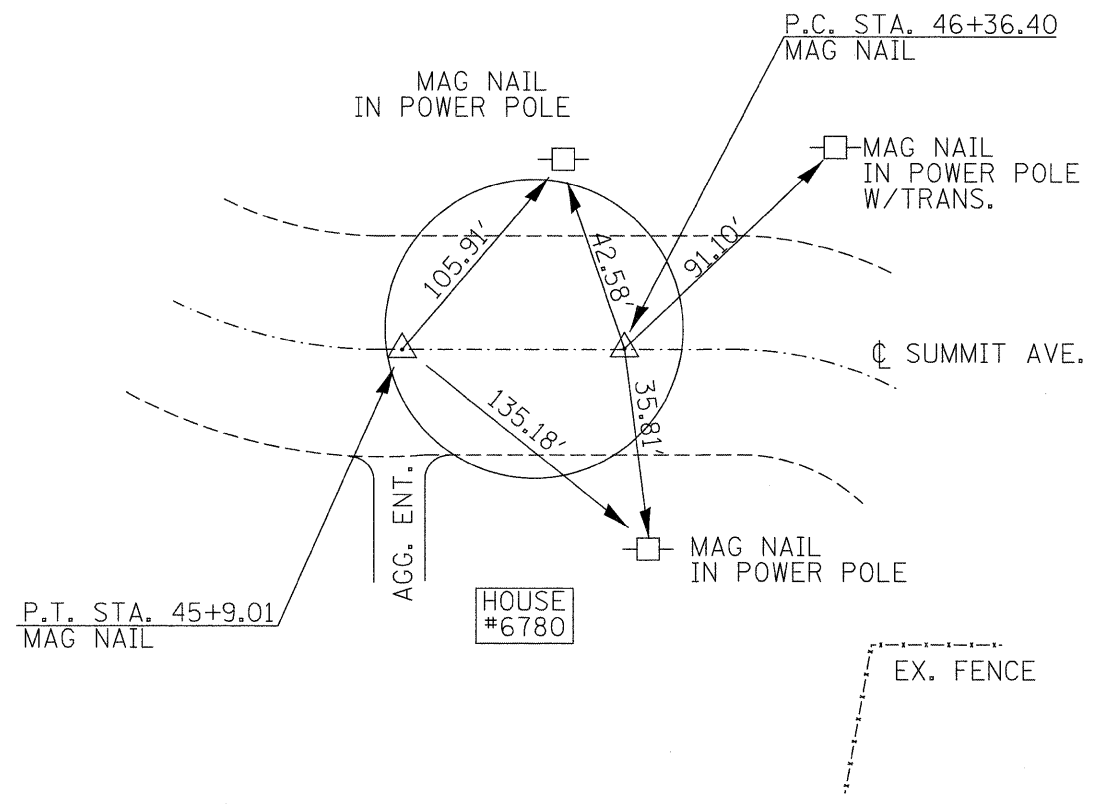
P.C. STA. 46+36.40
MAG NAIL

MAG NAIL
IN POWER POLE

MAG NAIL
IN POWER POLE
W/TRANS.

105.91'

42.58'

91.10'

℄ SUMMIT AVE.

135.18'

35.81'

AGG. ENT.

MAG NAIL
IN POWER POLE

P.T. STA. 45+9.01
MAG NAIL

HOUSE
#6780

EX. FENCE